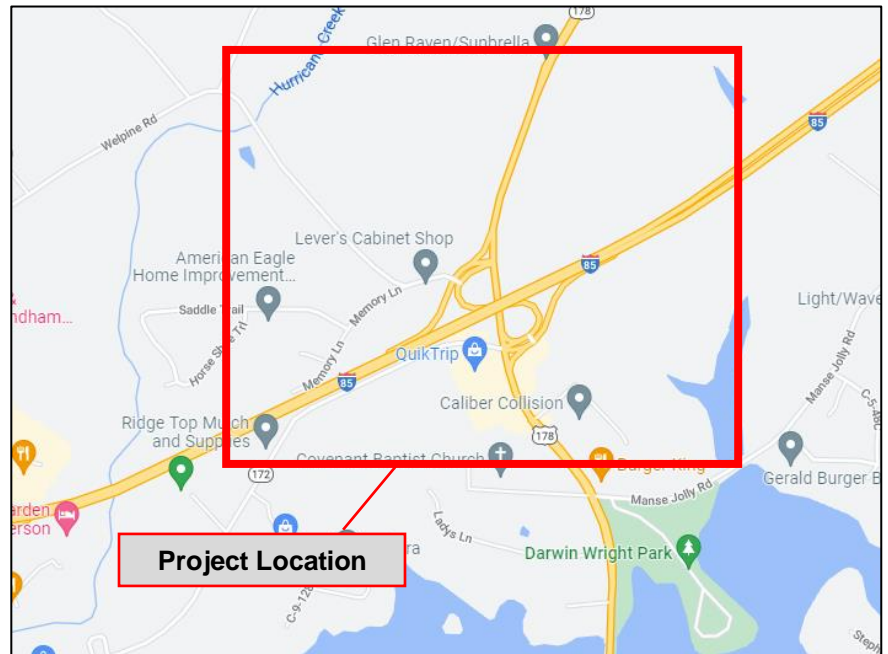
178
Glen Raven/Sunbrella
Hurricane Creek
Welpine Rd
85
Lever's Cabinet Shop
American Eagle Home Improvement...
85
Light/Wave
ndham...
Saddle Trail
Memory Ln
Horse Shoe Trl
Memory Ln
QuikTrip
Manse Jolly Rd
85
C-5-
Caliber Collision
Ridge Top Mulch and Supplies
178
Covenant Baptist Church
Burger King
Gerald Burger B
172
Manse Jolly Rd
arden erson
Ladys Ln
Project Location
ra
Darwin Wright Park
C-9-12
Steph